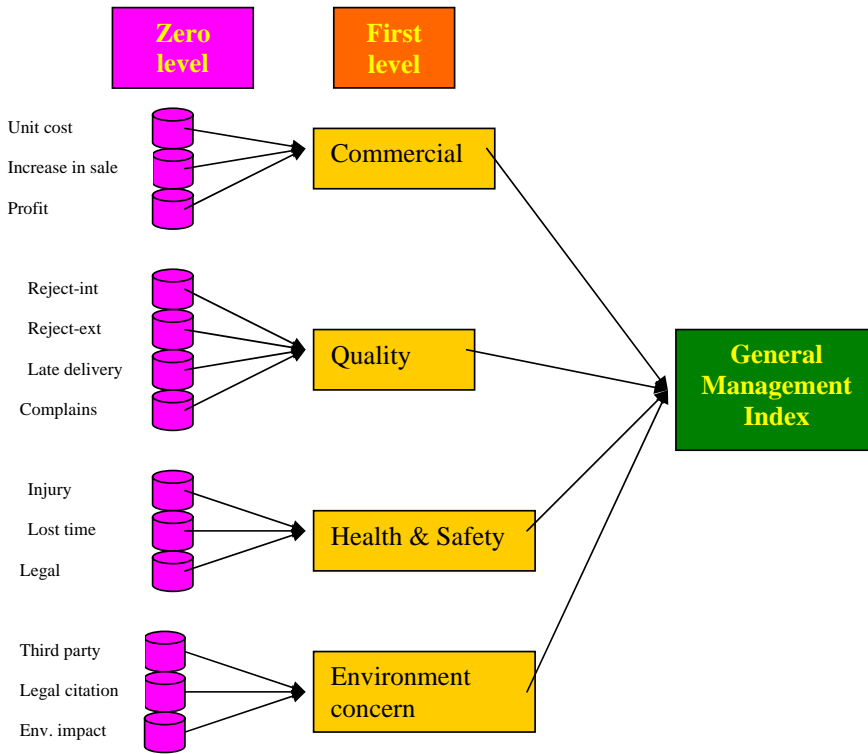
Zero level

First level

Unit cost
Increase in sale
Profit

Commercial

Reject-int
Reject-ext
Late delivery
Complains

Quality

Injury
Lost time
Legal

Health & Safety

Third party
Legal citation
Env. impact

Environment concern

General Management Index